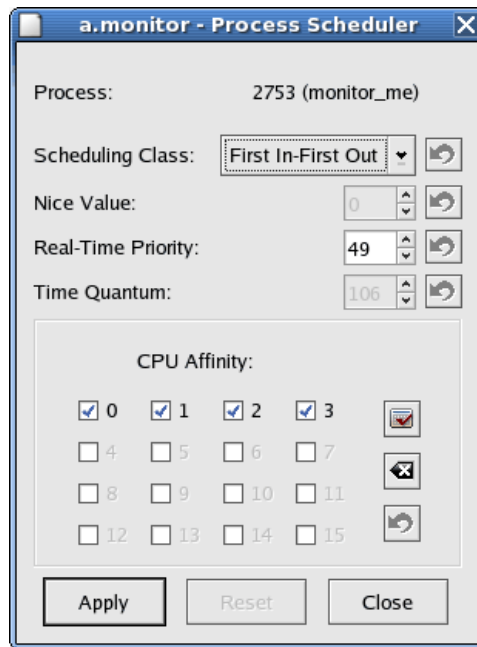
a.monitor - Process Scheduler

Process: 2753 (monitor_me)

Scheduling Class: First In-First Out

Nice Value: 0

Real-Time Priority: 49

Time Quantum: 106

CPU Affinity:

0 1 2 3
4 5 6 7
8 9 10 11
12 13 14 15

Apply Reset Close